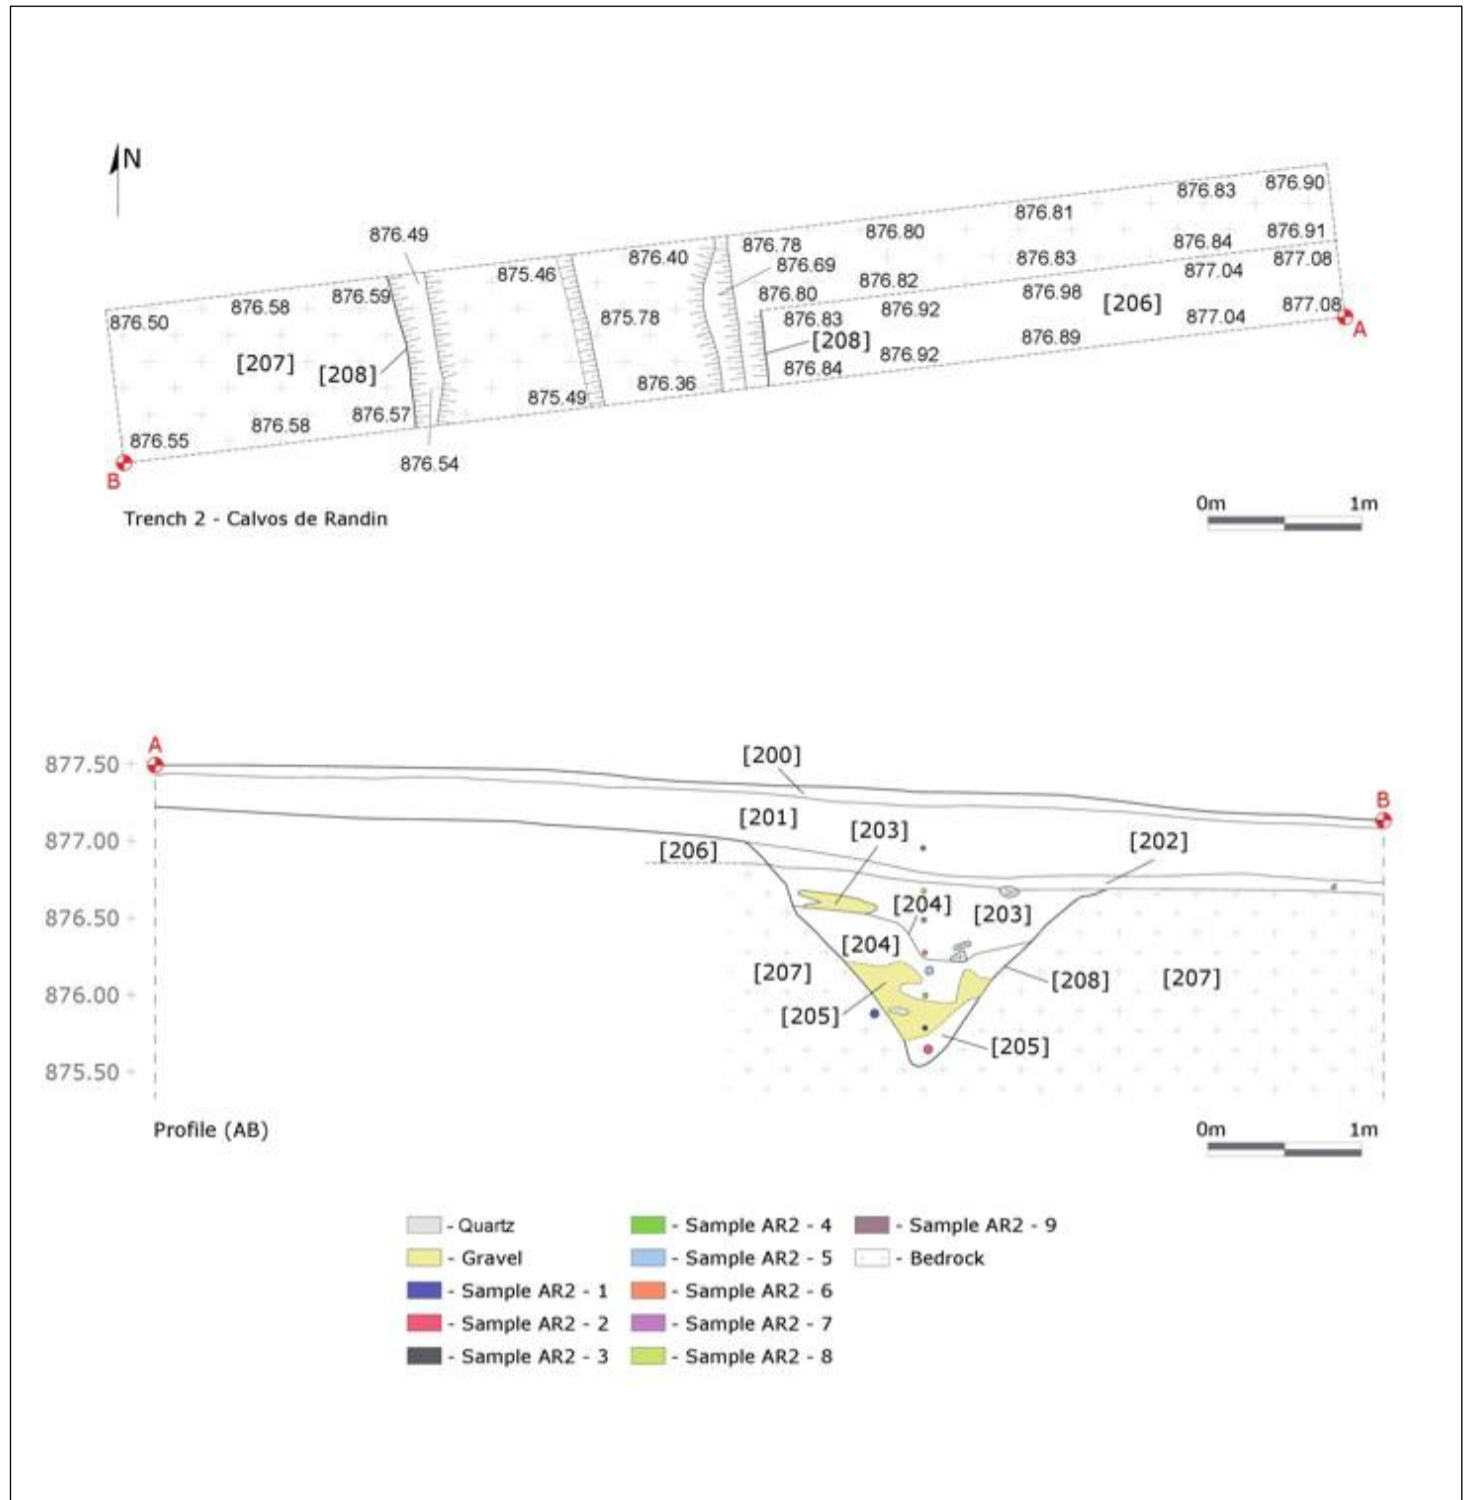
N

876.49
876.58
876.59
876.50
[207]
[208]
876.57
876.55
876.58
876.54
875.46
875.78
875.49
876.40
876.36
876.78
876.69
876.80
876.83
[208]
876.84
876.80
876.82
876.92
876.92
876.81
876.83
876.98
876.89
[206]
876.83
876.84
877.04
877.04
876.90
876.91
877.08
877.08
A
B

Trench 2 - Calvos de Randin

0m 1m

A
877.50
877.00
876.50
876.00
875.50
[200]
[201]
[203]
[206]
[204]
[203]
[202]
[204]
[207]
[208]
[207]
[205]
[205]
B

Profile (AB)

0m 1m

- Quartz
- Gravel
- Sample AR2 - 1
- Sample AR2 - 2
- Sample AR2 - 3
- Sample AR2 - 4
- Sample AR2 - 5
- Sample AR2 - 6
- Sample AR2 - 7
- Sample AR2 - 8
- Sample AR2 - 9
- Bedrock